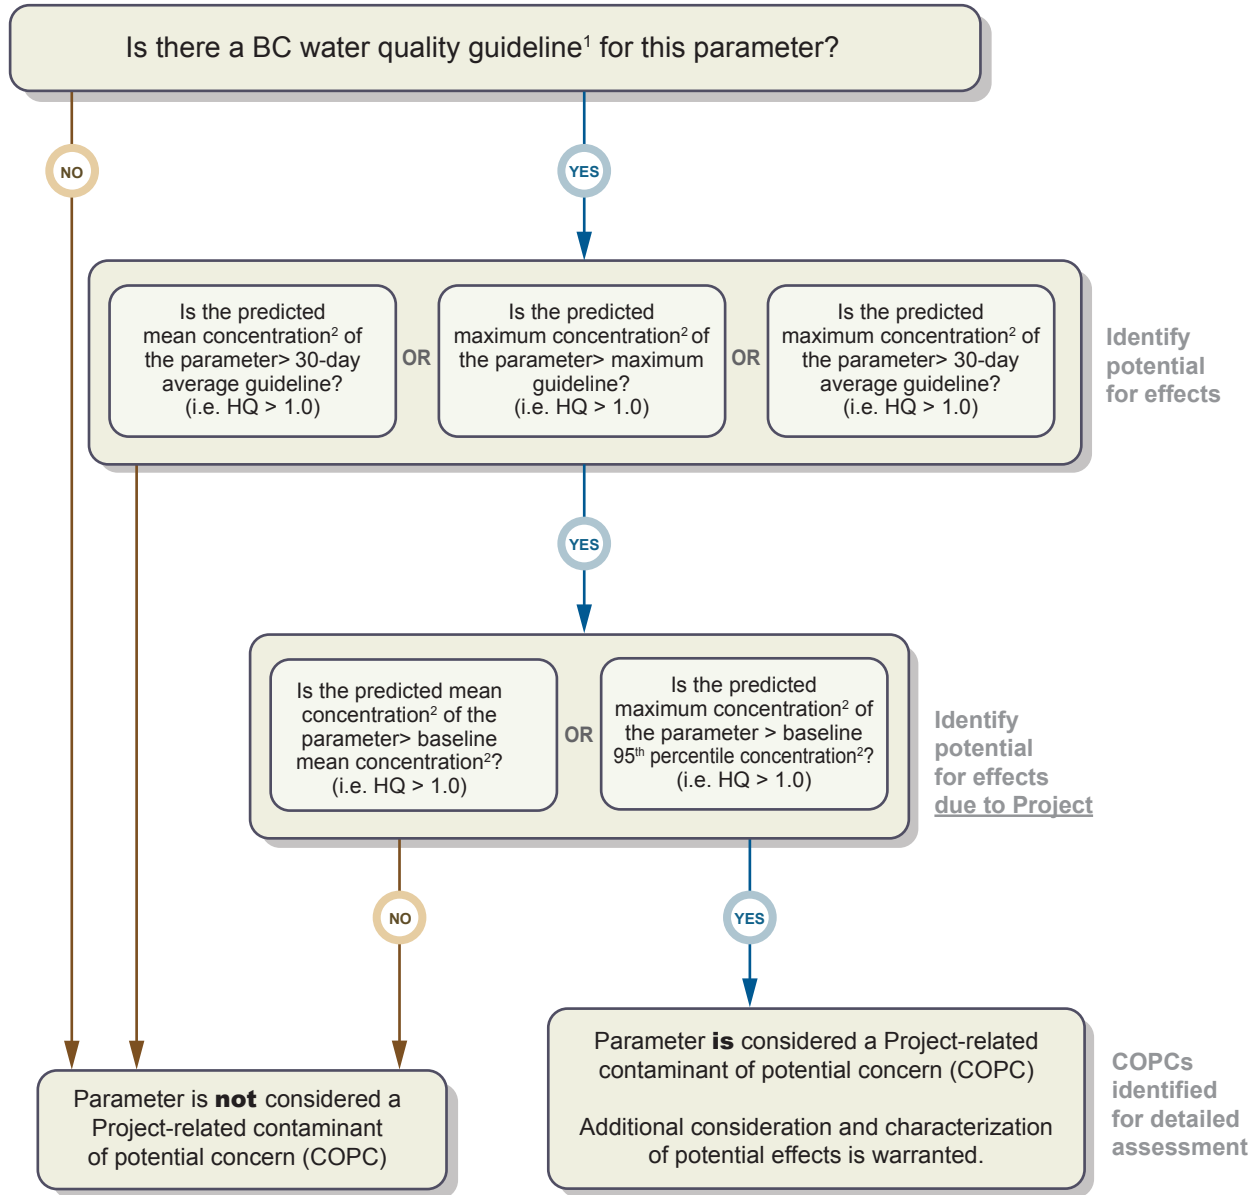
Is there a BC water quality guideline$^1$ for this parameter?

NO

YES

Is the predicted mean concentration$^2$ of the parameter> 30-day average guideline? (i.e. HQ > 1.0)

OR

Is the predicted maximum concentration$^2$ of the parameter> maximum guideline? (i.e. HQ > 1.0)

OR

Is the predicted maximum concentration$^2$ of the parameter> 30-day average guideline? (i.e. HQ > 1.0)

Identify potential for effects

YES

Is the predicted mean concentration$^2$ of the parameter> baseline mean concentration$^2$? (i.e. HQ > 1.0)

OR

Is the predicted maximum concentration$^2$ of the parameter > baseline 95$^{th}$ percentile concentration$^2$? (i.e. HQ > 1.0)

Identify potential for effects due to Project

NO

YES

Parameter is **not** considered a Project-related contaminant of potential concern (COPC)

Parameter **is** considered a Project-related contaminant of potential concern (COPC)

Additional consideration and characterization of potential effects is warranted.

COPCs identified for detailed assessment